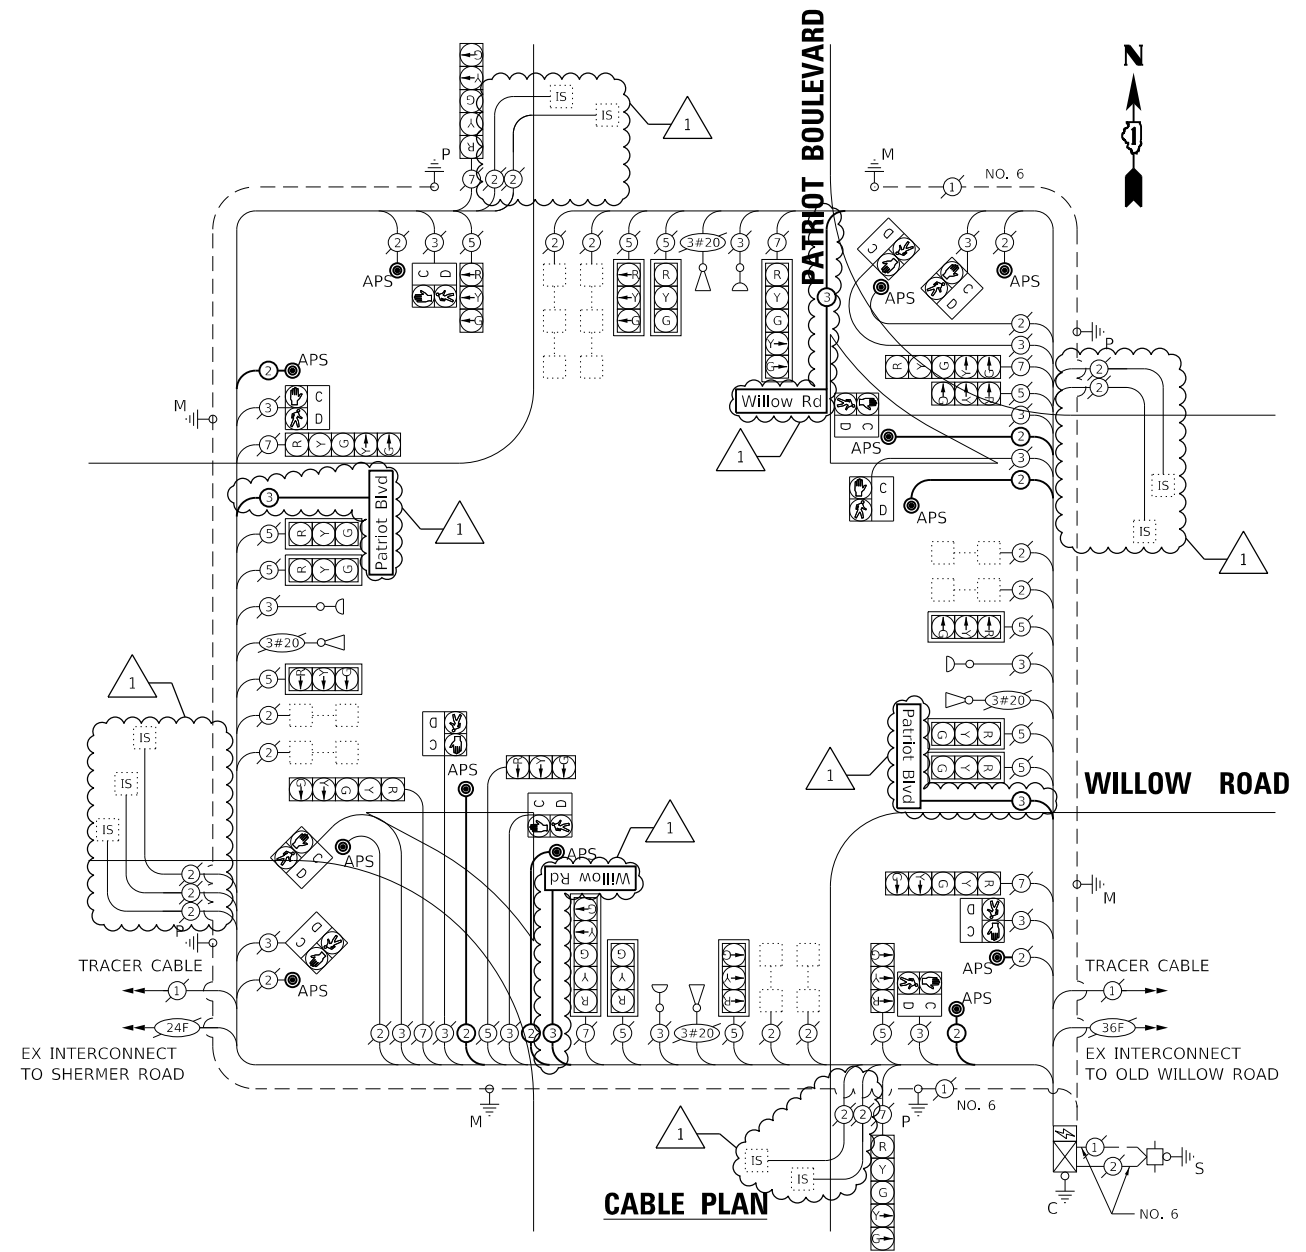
PATRIOT BOULEVARD

N

WILLOW ROAD

IS
IS
1
P
M
NO. 6
7 2 2
2 3 5
APS
C D
R Y G
2 2 5 5 3#20 3 7
R Y G
R Y G
R Y G
3
C D
APS
3 2
APS
2
3
7
5
3
2
3
2
P
2
2
IS
IS
1
Willow Rd
1
APS
C D
C D
APS
2 APS
M
3 C D
7 R Y G
3
Patriot Blvd
1
5 R Y G
5 R Y G
3
3#20
5
2
2
1
IS
IS
IS
2
2
2
P
TRACER CABLE
1
24F
EX INTERCONNECT TO SHERMER ROAD
M
C D
APS
R Y G
C D
APS
APS
1
Willow Rd
3 C D
2 APS
G Y R
G Y R
2 3 7 3 2 5 3 2 3 7 5 3 3#20 5 2 2 5 3 2
2
2
5
3
3#20
5
5
3
Patriot Blvd
1
7
R Y G
3
C D
2
APS
APS
M
TRACER CABLE
1
36F
EX INTERCONNECT TO OLD WILLOW ROAD
1
NO. 6
2 2 7
P
R Y G
1
IS
IS
CABLE PLAN
1
2
S
C
NO. 6